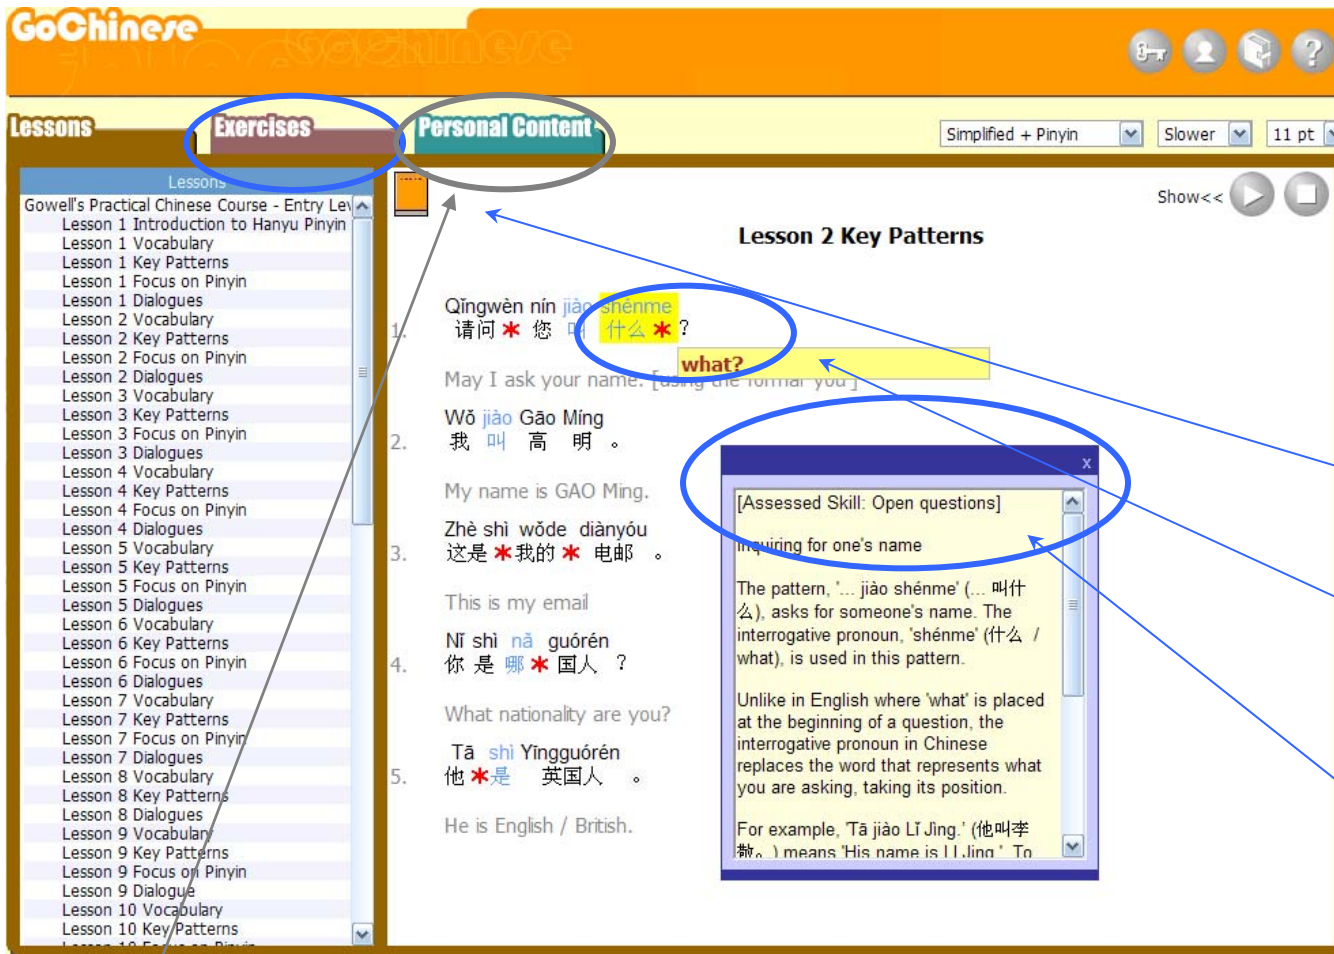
GoChinese

Lessons Exercises Personal Content

Simplified + Pinyin Slower 11 pt

Lessons
Gowell's Practical Chinese Course - Entry Lev
Lesson 1 Introduction to Hanyu Pinyin
Lesson 1 Vocabulary
Lesson 1 Key Patterns
Lesson 1 Focus on Pinyin
Lesson 1 Dialogues
Lesson 2 Vocabulary
Lesson 2 Key Patterns
Lesson 2 Focus on Pinyin
Lesson 2 Dialogues
Lesson 3 Vocabulary
Lesson 3 Key Patterns
Lesson 3 Focus on Pinyin
Lesson 3 Dialogues
Lesson 4 Vocabulary
Lesson 4 Key Patterns
Lesson 4 Focus on Pinyin
Lesson 4 Dialogues
Lesson 5 Vocabulary
Lesson 5 Key Patterns
Lesson 5 Focus on Pinyin
Lesson 5 Dialogues
Lesson 6 Vocabulary
Lesson 6 Key Patterns
Lesson 6 Focus on Pinyin
Lesson 6 Dialogues
Lesson 7 Vocabulary
Lesson 7 Key Patterns
Lesson 7 Focus on Pinyin
Lesson 7 Dialogues
Lesson 8 Vocabulary
Lesson 8 Key Patterns
Lesson 8 Dialogues
Lesson 9 Vocabulary
Lesson 9 Key Patterns
Lesson 9 Focus on Pinyin
Lesson 9 Dialogue
Lesson 10 Vocabulary
Lesson 10 Key Patterns
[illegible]

Show<<

Lesson 2 Key Patterns

1. Qǐngwèn nín jiào shénme
请问 ✱ 您 叫 什么 ✱ ?
what?
May I ask your name. [using the formal you]

2. Wǒ jiào Gāo Míng
我 叫 高 明 。
My name is GAO Ming.

3. Zhè shì wǒde diànyóu
这是 ✱我的 ✱ 电邮 。
This is my email

4. Nǐ shì nǎ guórén
你 是 哪 ✱ 国人 ?
What nationality are you?

5. Tā shì Yīngguórén
他 ✱是 英国人 。
He is English / British.

x
[Assessed Skill: Open questions]

Inquiring for one's name

The pattern, '... jiào shénme' (... 叫什么), asks for someone's name. The interrogative pronoun, 'shénme' (什么 / what), is used in this pattern.

Unlike in English where 'what' is placed at the beginning of a question, the interrogative pronoun in Chinese replaces the word that represents what you are asking, taking its position.

For example, 'Tā jiào Lǐ Jìng.' (他叫李靜。) means 'His name is LI Jing.' To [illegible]